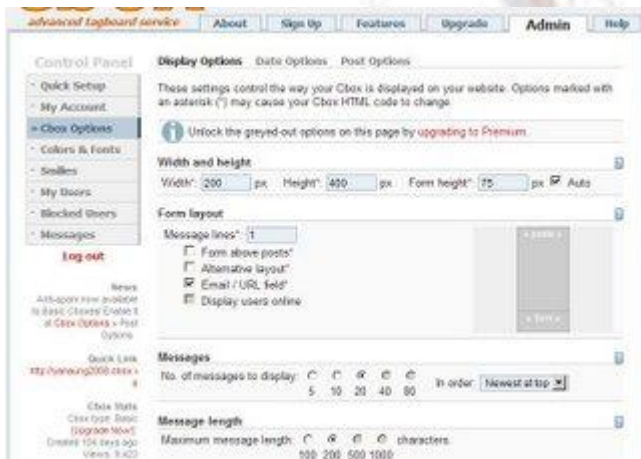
advanced tagboard service

About | Sign Up | Features | Upgrade | Admin | Help

Control Panel

Quick Setup
My Account
» Cbox Options
Colors & Fonts
Smilies
My Users
Blocked Users
Messages

Log out

News
Anti-spam now available to Basic Cboxes! Enable it at Cbox Options » Post Options

Quick Link
http://ianaung2008.cbox.ws

Cbox Stats
Cbox type: Basic
[Upgrade Now!]
Created: 124 days ago
Views: 9,423

Display Options | Date Options | Post Options

These settings control the way your Cbox is displayed on your website. Options marked with an asterisk (*) may cause your Cbox HTML code to change.

Unlock the greyed-out options on this page by upgrading to Premium.

Width and height

Width*: 200 px Height*: 400 px Form height*: 75 px Auto

Form layout

Message lines*: 1
Form above posts*
Alternative layout*
Email / URL field*
Display users online

« posts »

« form »

Messages

No. of messages to display: 5 10 20 40 80 In order: Newest at top

Message length

Maximum message length: 100 200 500 1000 characters